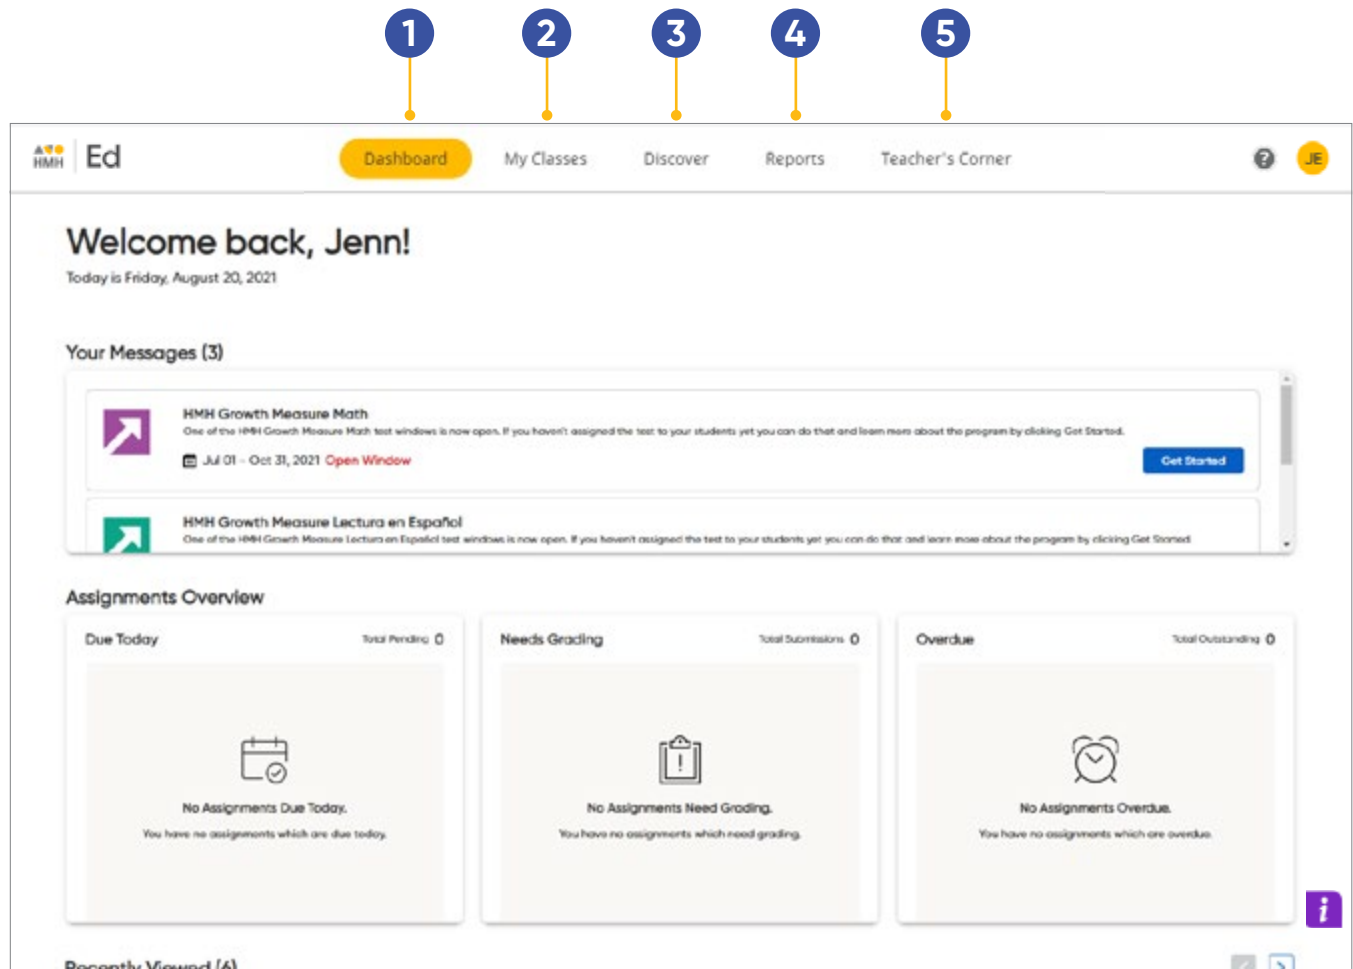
1 2 3 4 5

HMH Ed

Dashboard My Classes Discover Reports Teacher's Corner

JE

Welcome back, Jenn!

Today is Friday, August 20, 2021

Your Messages (3)

HMH Growth Measure Math

One of the HMH Growth Measure Math test windows is now open. If you haven't assigned the test to your students yet you can do that and learn more about the program by clicking Get Started.

Jul 01 - Oct 31, 2021 Open Window

Get Started

HMH Growth Measure Lectura en Español

One of the HMH Growth Measure Lectura en Español test windows is now open. If you haven't assigned the test to your students yet you can do that and learn more about the program by clicking Get Started.

Assignments Overview

Due Today Total Pending 0

No Assignments Due Today.

You have no assignments which are due today.

Needs Grading Total Submissions 0

No Assignments Need Grading.

You have no assignments which need grading.

Overdue Total Outstanding 0

No Assignments Overdue.

You have no assignments which are overdue.

Recently Viewed (4)